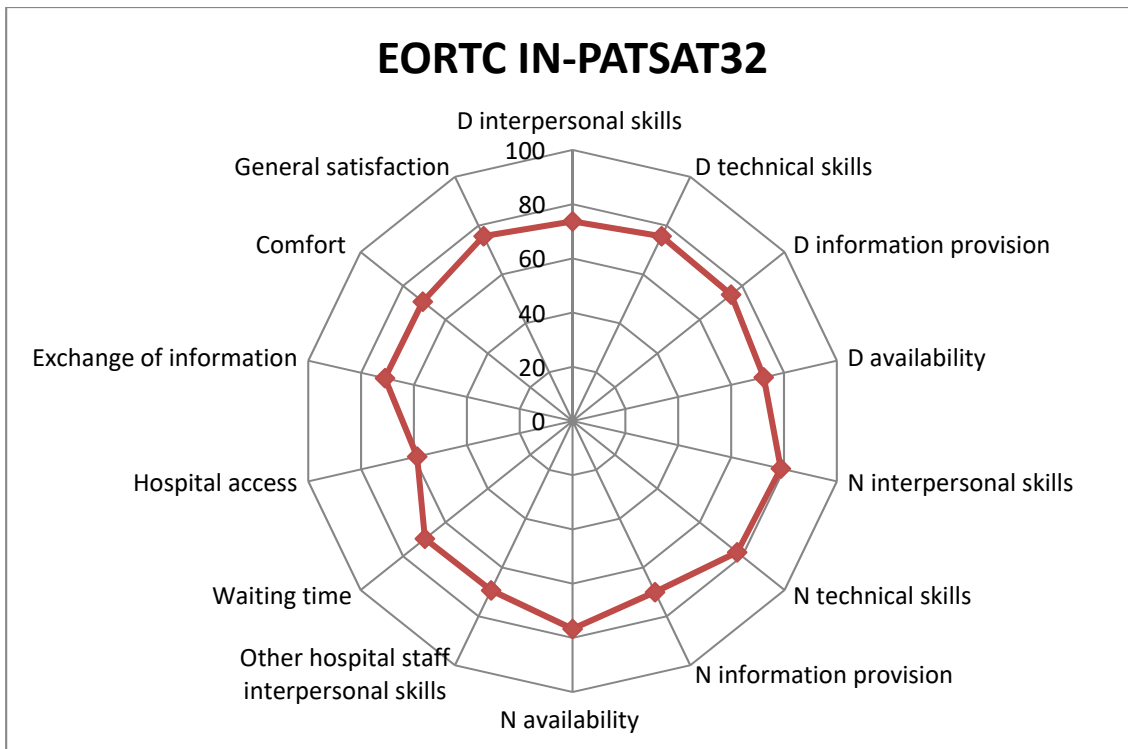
EORTC IN-PATSAT32

D interpersonal skills
100
80
60
40
20
0
D technical skills
D information provision
D availability
N interpersonal skills
N technical skills
N information provision
N availability
Other hospital staff interpersonal skills
Waiting time
Hospital access
Exchange of information
Comfort
General satisfaction